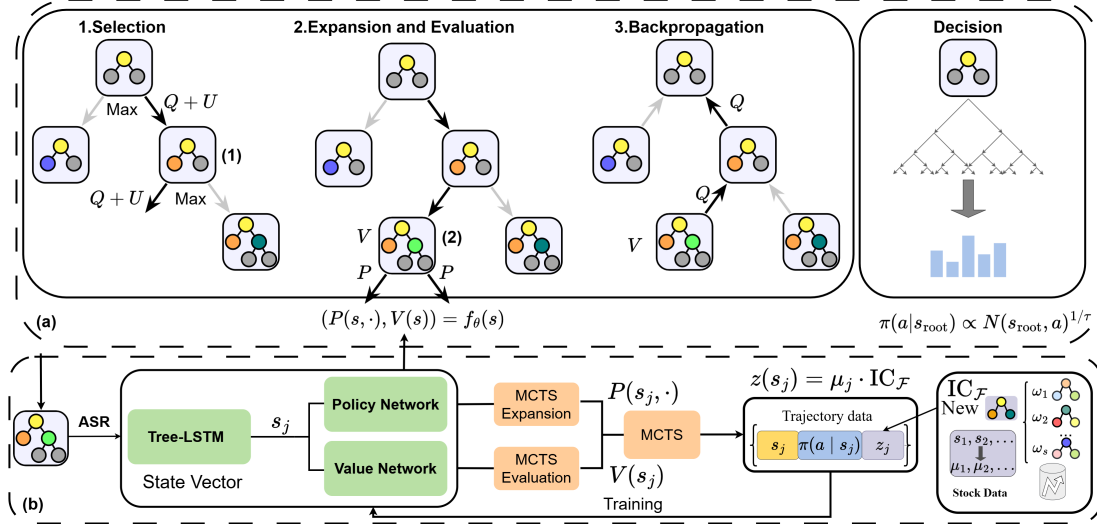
1.Selection

Max

$Q+U$

(1)

$Q+U$

Max

2.Expansion and Evaluation

$V$

(2)

$P$

$P$

$(P(s,\cdot),V(s))=f_\theta(s)$

3.Backpropagation

$Q$

$Q$

$V$

Decision

$\pi(a|s_{\text{root}})\propto N(s_{\text{root}},a)^{1/\tau}$

(a)

ASR

Tree-LSTM

$s_j$

State Vector

Policy Network

Value Network

MCTS Expansion

MCTS Evaluation

$P(s_j,\cdot)$

$V(s_j)$

MCTS

Training

$z(s_j)=\mu_j\cdot \text{IC}_{\mathcal{F}}$

Trajectory data

$s_j$

$\pi(a\mid s_j)$

$z_j$

$\text{IC}_{\mathcal{F}}$

New

$\omega_1$

$\omega_2$

$\omega_s$

$s_1,s_2,\dots$

$\mu_1,\mu_2,\dots$

Stock Data

(b)